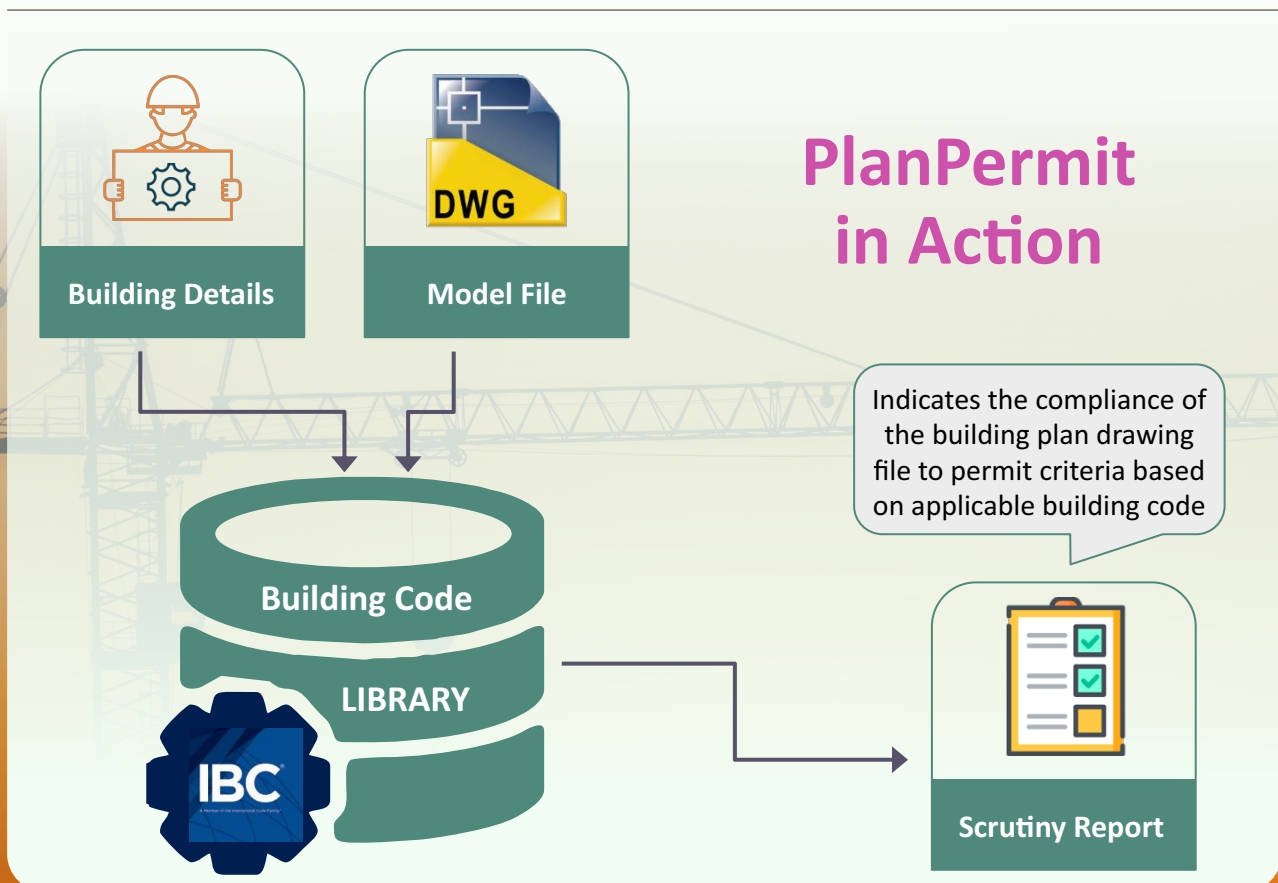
Building Details

DWG

Model File

PlanPermit in Action

Indicates the compliance of the building plan drawing file to permit criteria based on applicable building code

Building Code

LIBRARY

IBC®

A Member of the International Code Family®

Scrutiny Report